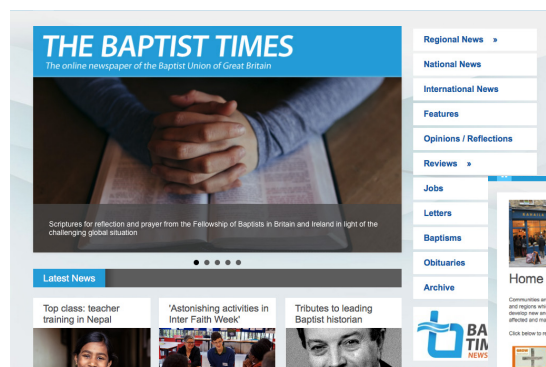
THE BAPTIST TIMES
The online newspaper of the Baptist Union of Great Britain

Scriptures for reflection and prayer from the Fellowship of Baptists in Britain and Ireland in light of the challenging global situation

Latest News

Top class: teacher training in Nepal

'Astonishing activities in Inter Faith Week'

Tributes to leading Baptist historian

Regional News »
National News
International News
Features
Opinions / Reflections
Reviews »
Jobs
Letters
Baptisms
Obituaries
Archive

BA
TIM
NEWS

Home

Communities an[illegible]
and regions wh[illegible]
develop new an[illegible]
affected and ma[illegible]

Click below to r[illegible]